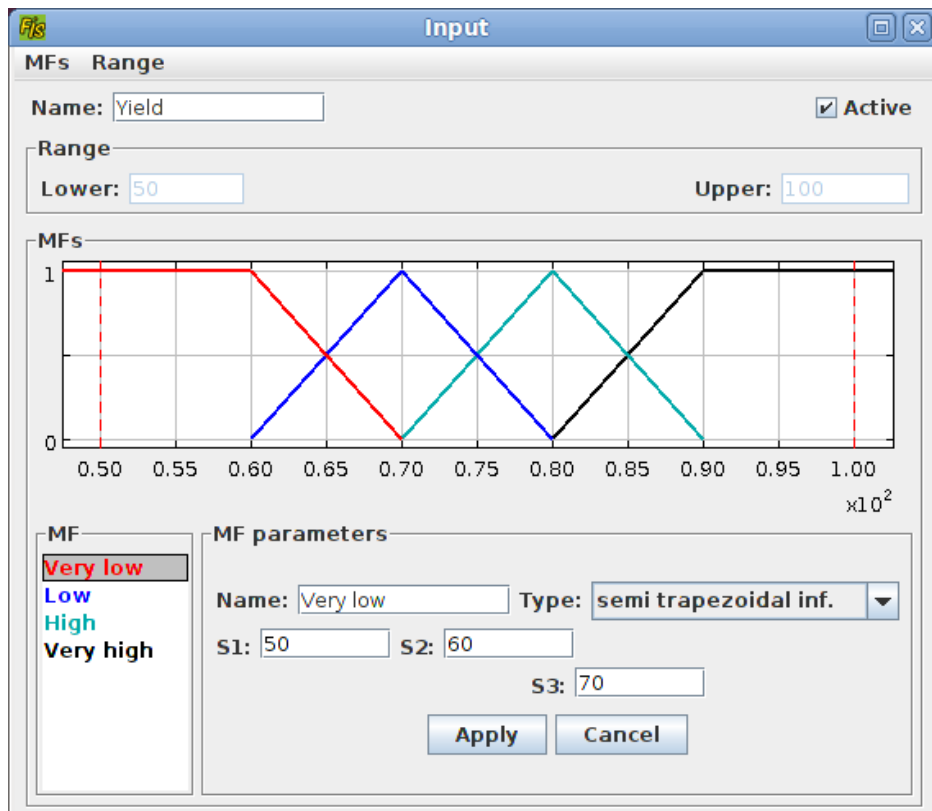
Fis Input

MFs Range

Name: Yield

Active

Range

Lower: 50

Upper: 100

MFs

1

0

0.50 0.55 0.60 0.65 0.70 0.75 0.80 0.85 0.90 0.95 1.00

$x10^2$

MF

Very low
Low
High
Very high

MF parameters

Name: Very low

Type: semi trapezoidal inf.

S1: 50

S2: 60

S3: 70

Apply

Cancel